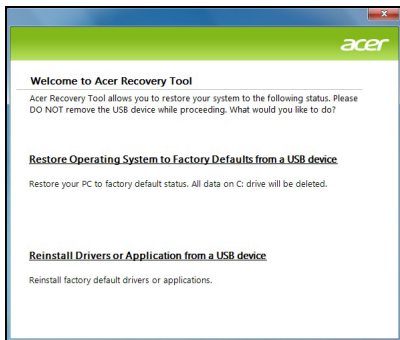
acer

Welcome to Acer Recovery Tool

Acer Recovery Tool allows you to restore your system to the following status. Please DO NOT remove the USB device while proceeding. What would you like to do?

Restore Operating System to Factory Defaults from a USB device

Restore your PC to factory default status. All data on C: drive will be deleted.

Reinstall Drivers or Application from a USB device

Reinstall factory default drivers or applications.